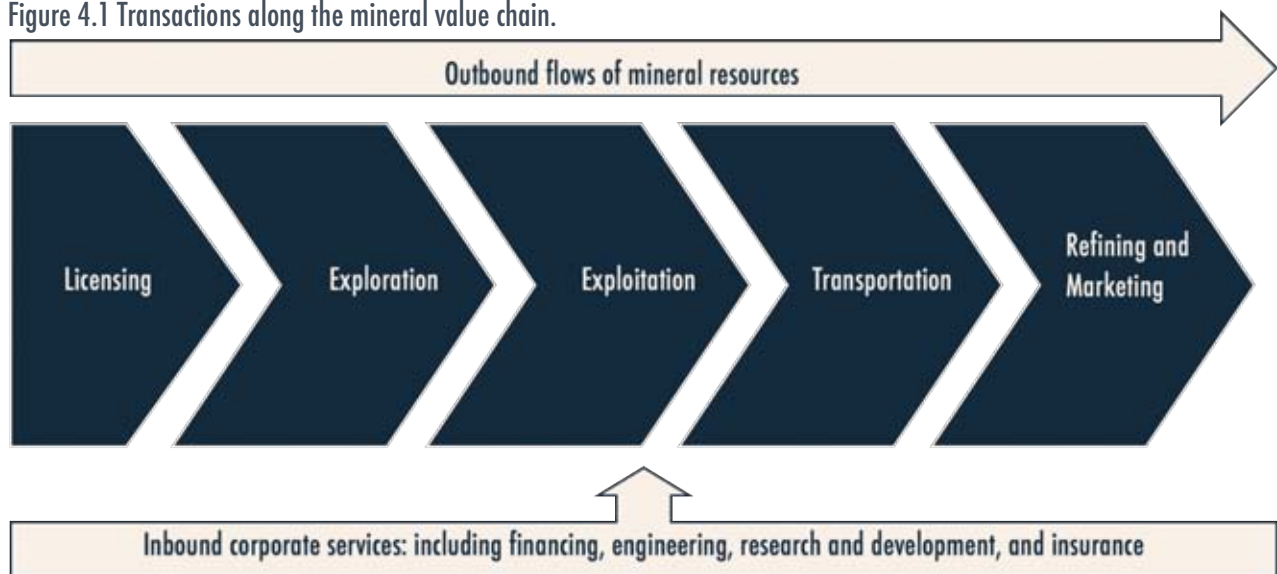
Figure 4.1 Transactions along the mineral value chain.

Outbound flows of mineral resources

Licensing

Exploration

Exploitation

Transportation

Refining and Marketing

Inbound corporate services: including financing, engineering, research and development, and insurance